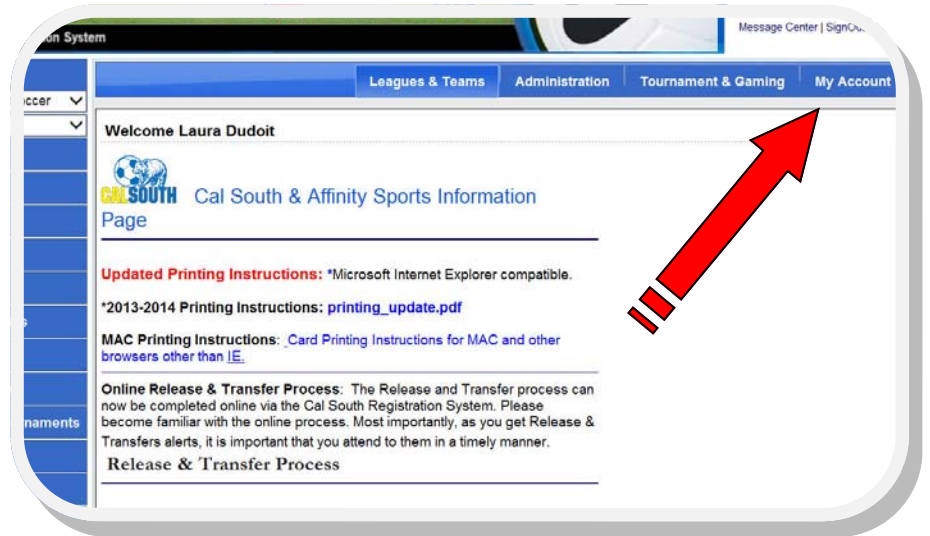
on System

Message Center | SignOu

occer
Leagues & Teams
Administration
Tournament & Gaming
My Account

naments

Welcome Laura Dudoit

CAL SOUTH Cal South & Affinity Sports Information Page

Updated Printing Instructions: *Microsoft Internet Explorer compatible.

*2013-2014 Printing Instructions: printing_update.pdf

MAC Printing Instructions: Card Printing Instructions for MAC and other browsers other than IE.

Online Release & Transfer Process: The Release and Transfer process can now be completed online via the Cal South Registration System. Please become familiar with the online process. Most importantly, as you get Release & Transfers alerts, it is important that you attend to them in a timely manner.

Release & Transfer Process